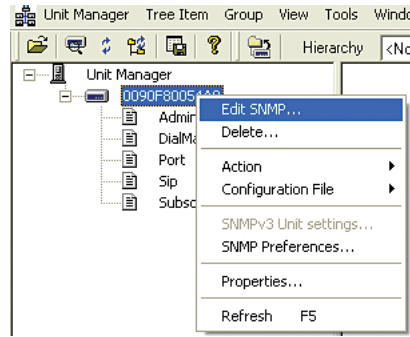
Unit Manager Tree Item Group View Tools Windo

Hierarchy <No

Unit Manager

0090F8005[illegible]

Admin

DialMa

Port

Sip

Subsc

Edit SNMP...

Delete...

Action

Configuration File

SNMPv3 Unit settings...

SNMP Preferences...

Properties...

Refresh F5